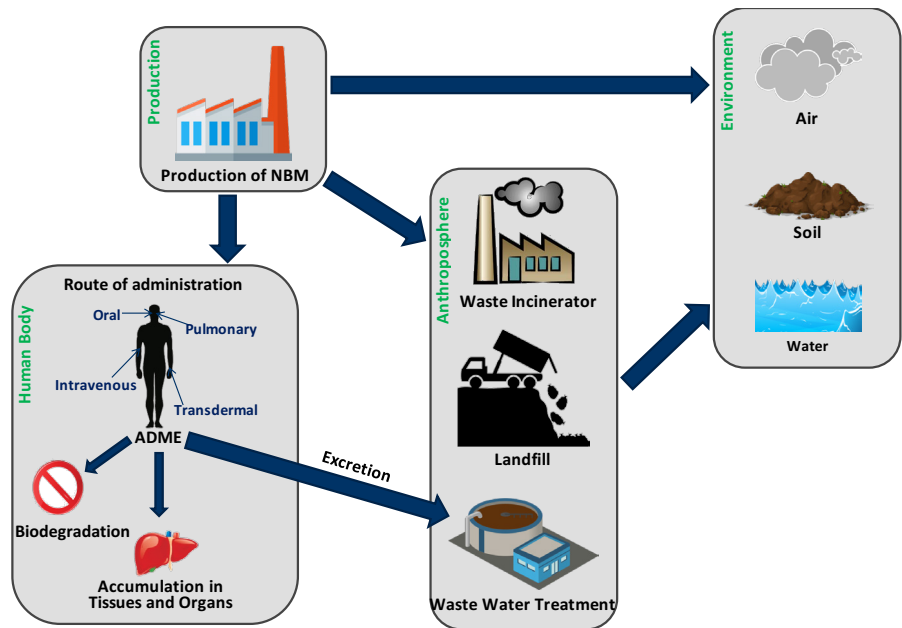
Production

Production of NBM

Environment

Air

Soil

Water

Anthroposphere

Waste Incinerator

Landfill

Waste Water Treatment

Human Body

Route of administration

Oral

Pulmonary

Intravenous

Transdermal

ADME

Excretion

Biodegradation

Accumulation in Tissues and Organs